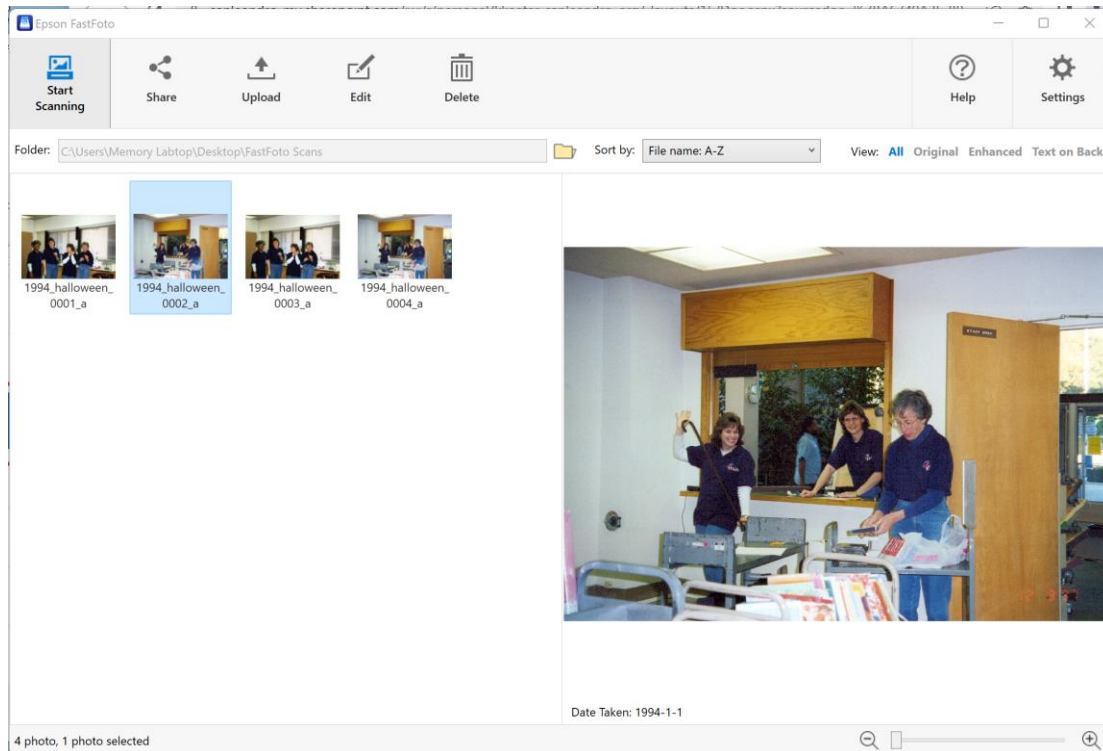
Epson FastFoto

Start Scanning

Share

Upload

Edit

Delete

Help

Settings

Folder: C:\Users\Memory Labtop\Desktop\FastFoto Scans

Sort by: File name: A-Z

View: All Original Enhanced Text on Back

1994_halloween_0001_a

1994_halloween_0002_a

1994_halloween_0003_a

1994_halloween_0004_a

Date Taken: 1994-1-1

4 photo, 1 photo selected